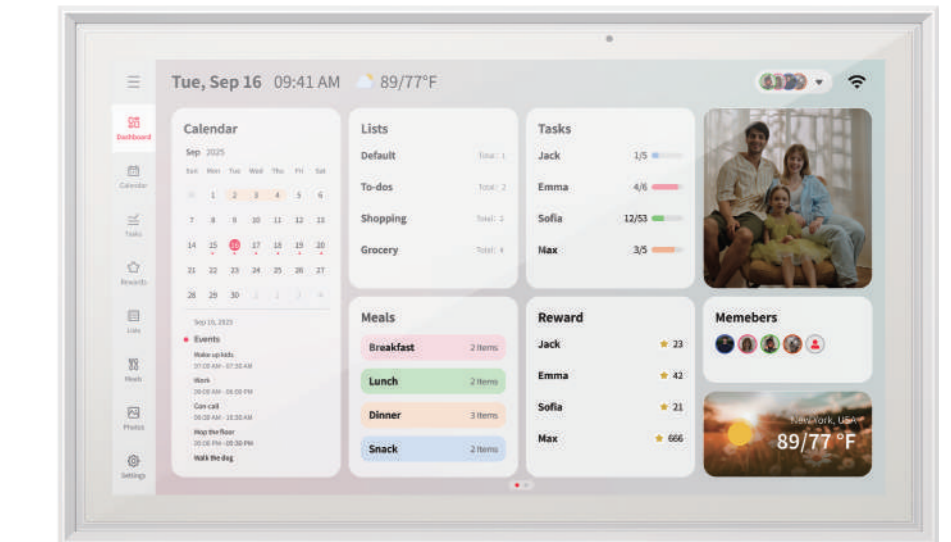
Tue, Sep 16 09:41 AM 89/77°F

Dashboard
Calendar
Tasks
Rewards
Lists
Meals
Photos
Settings

Calendar
Sep 2025
| Sun | Mon | Tue | Wed | Thu | Fri | Sat |
|---|---|---|---|---|---|---|
| 31 | 1 | 2 | 3 | 4 | 5 | 6 |
| 7 | 8 | 9 | 10 | 11 | 12 | 13 |
| 14 | 15 | 16 | 17 | 18 | 19 | 20 |
| 21 | 22 | 23 | 24 | 25 | 26 | 27 |
| 28 | 29 | 30 | 1 | 2 | 3 | 4 |

Sep 15, 2025
Events
Make up kids
07:00 AM - 07:30 AM
Work
09:00 AM - 05:00 PM
Con-call
09:00 AM - 10:30 AM
Mop the floor
05:00 PM - 05:30 PM
Walk the dog

Lists
Default Total: 1
To-dos Total: 2
Shopping Total: 3
Grocery Total: 4

Tasks
Jack 1/5
Emma 4/6
Sofia 12/53
Max 3/5

Meals
Breakfast 2 Items
Lunch 2 Items
Dinner 3 Items
Snack 2 Items

Reward
Jack 23
Emma 42
Sofia 21
Max 666

Memebers

New York, USA
89/77 °F